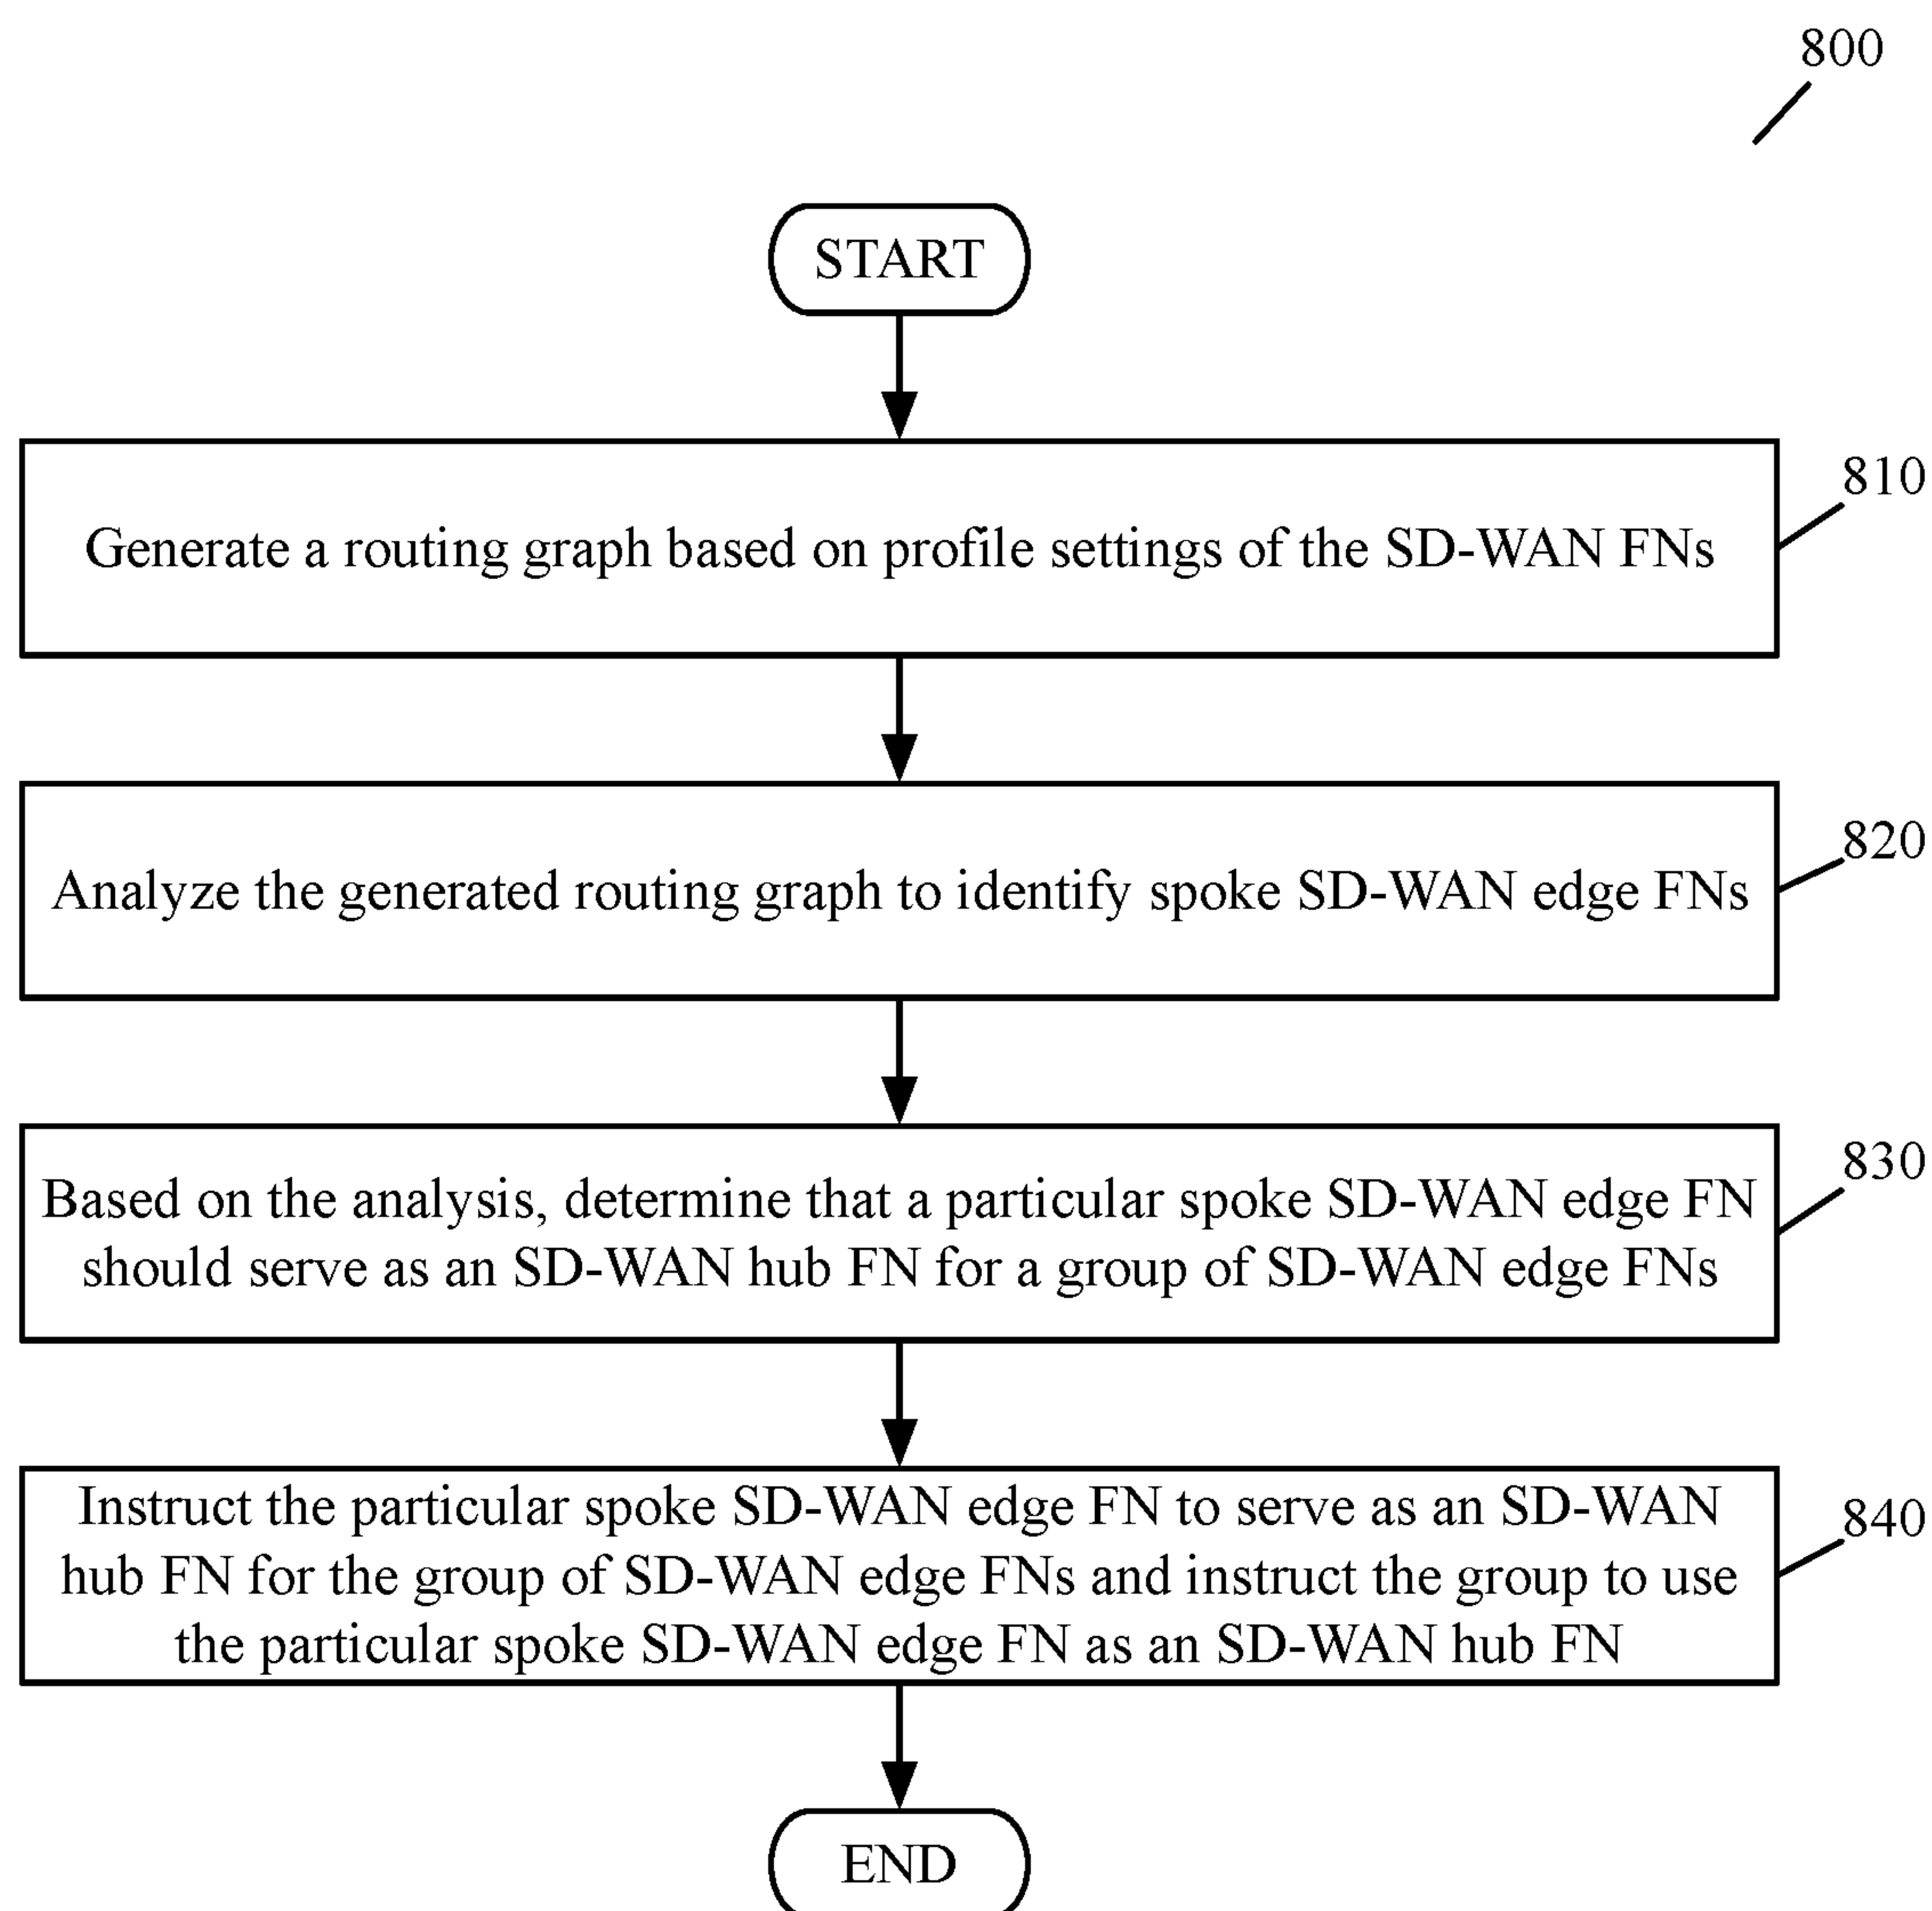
800

START

810

Generate a routing graph based on profile settings of the SD-WAN FNs

820

Analyze the generated routing graph to identify spoke SD-WAN edge FNs

830

Based on the analysis, determine that a particular spoke SD-WAN edge FN should serve as an SD-WAN hub FN for a group of SD-WAN edge FNs

840

Instruct the particular spoke SD-WAN edge FN to serve as an SD-WAN hub FN for the group of SD-WAN edge FNs and instruct the group to use the particular spoke SD-WAN edge FN as an SD-WAN hub FN

END